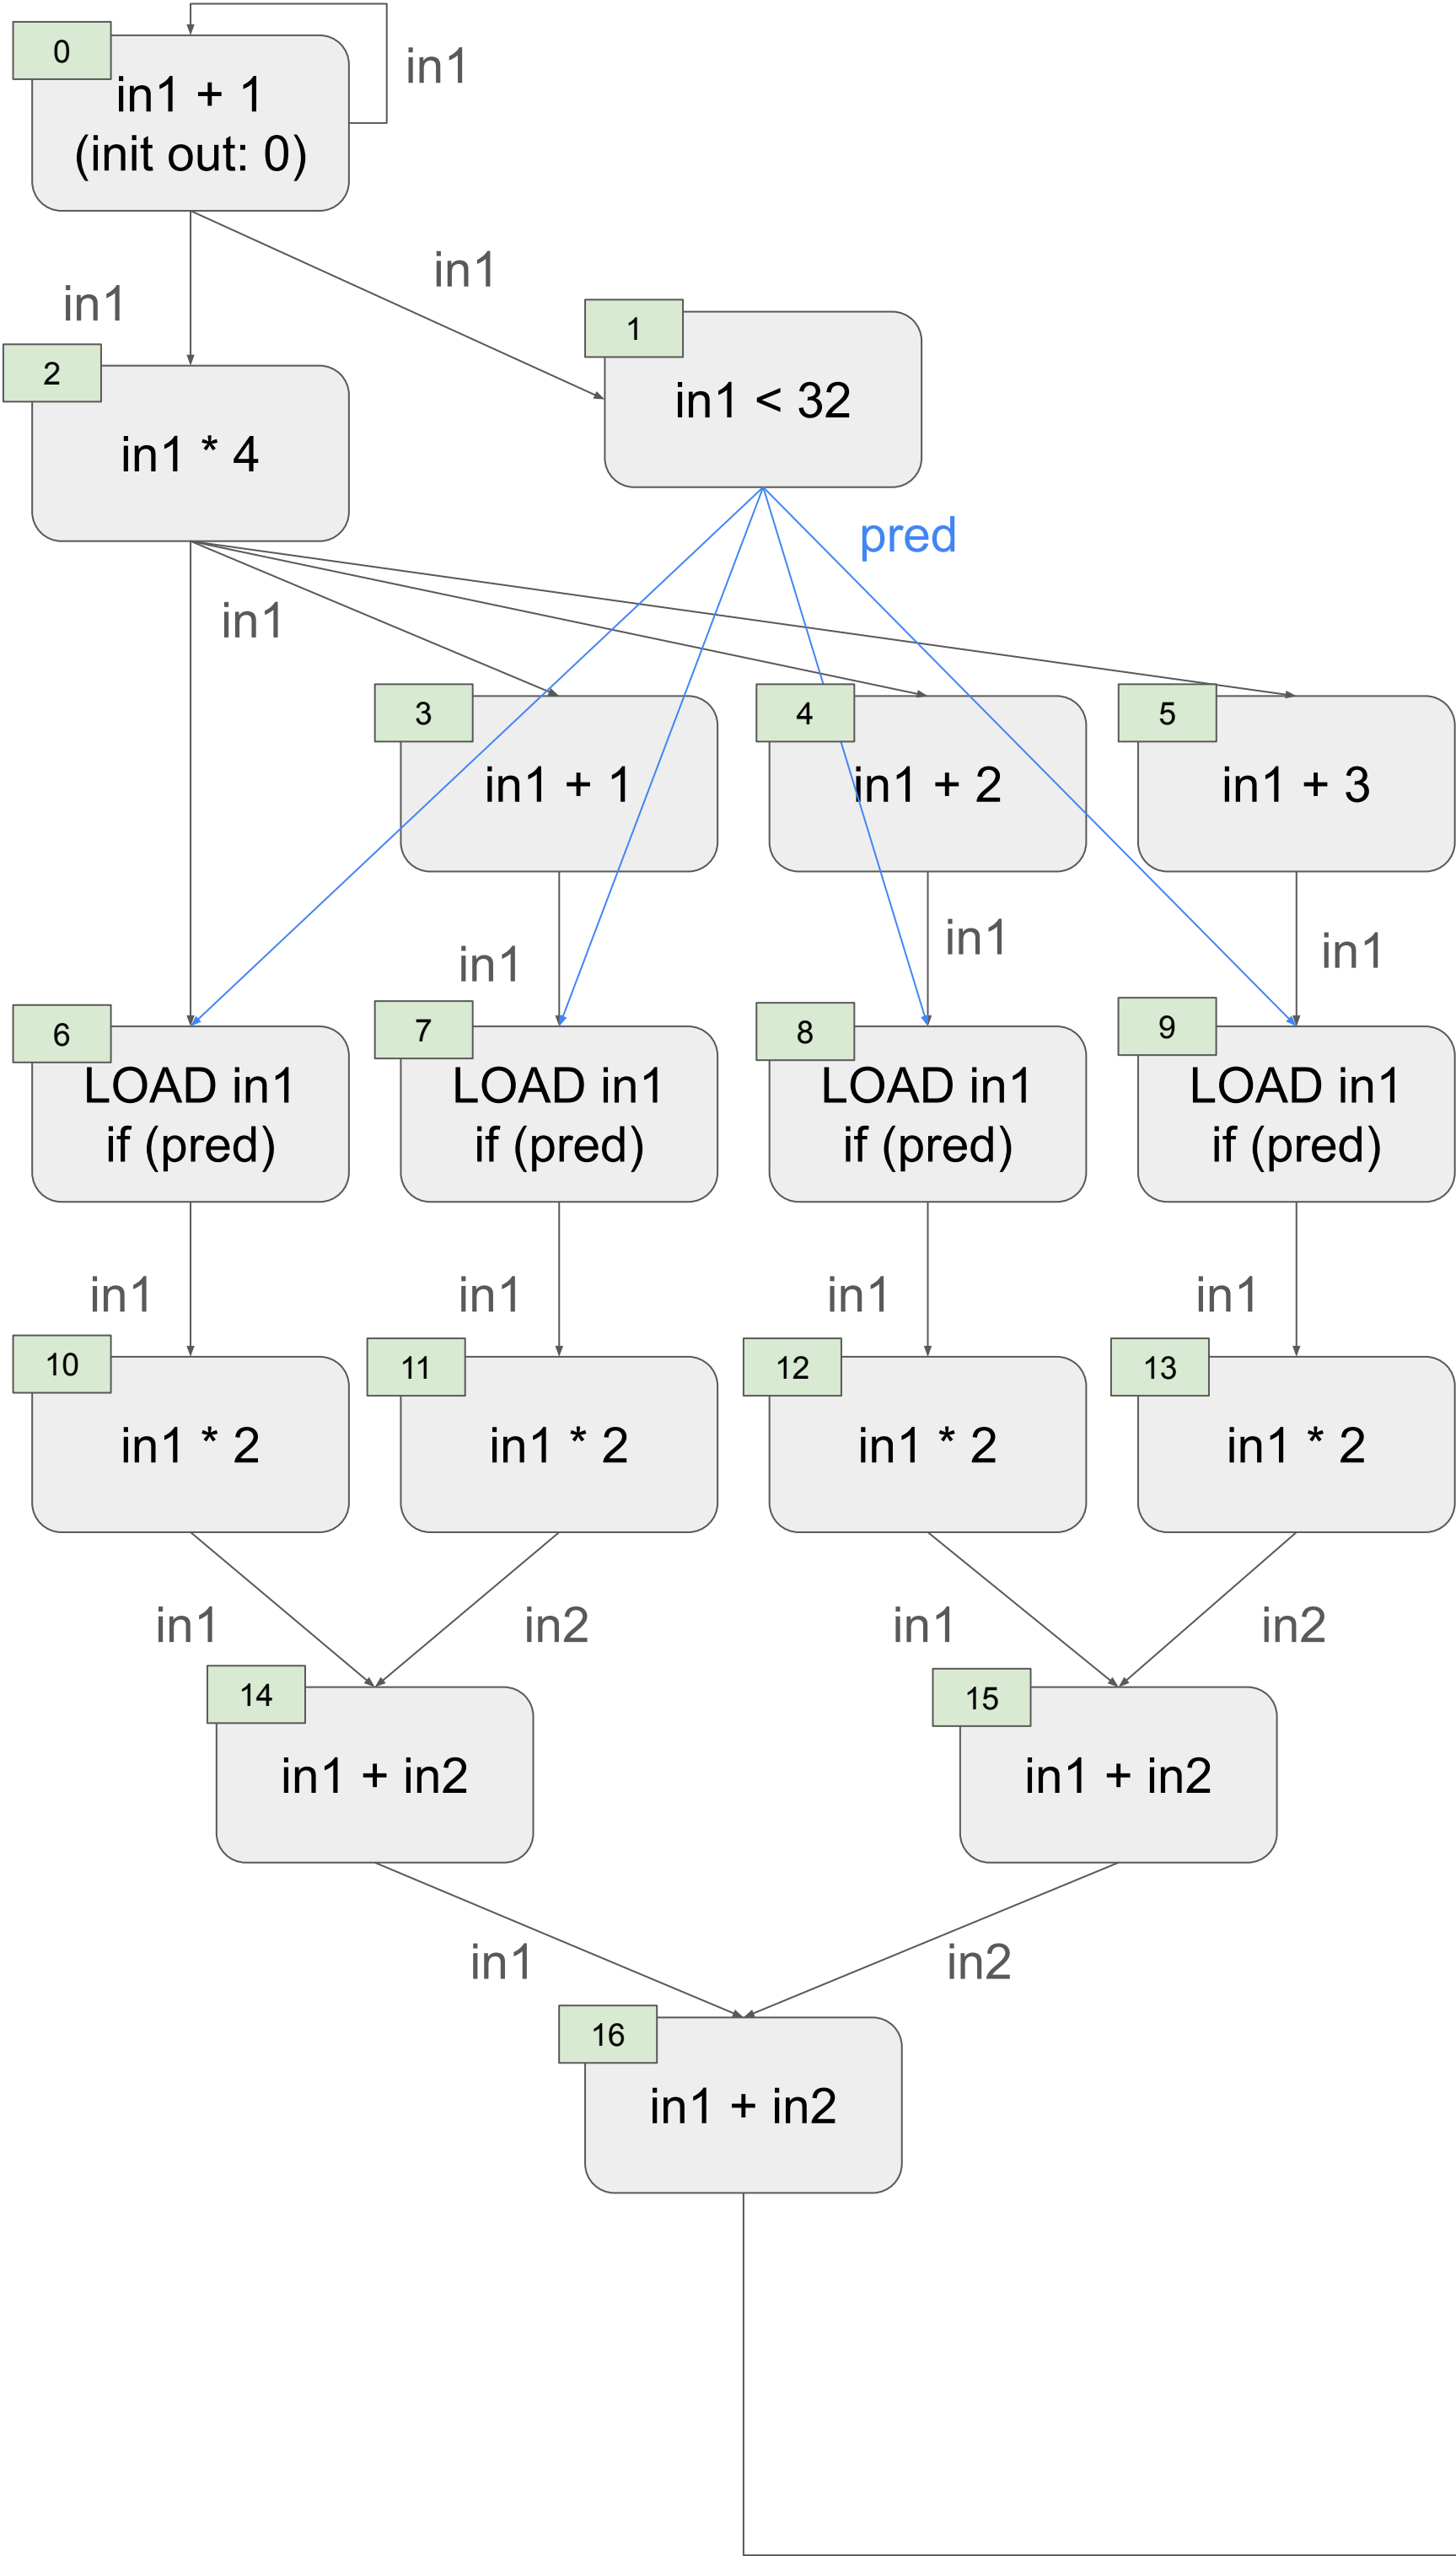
0
in1 + 1
(init out: 0)

in1

in1

in1

2
in1 * 4

1
in1 < 32

pred

in1

3
in1 + 1

4
in1 + 2

5
in1 + 3

in1

in1

in1

6
LOAD in1
if (pred)

7
LOAD in1
if (pred)

8
LOAD in1
if (pred)

9
LOAD in1
if (pred)

in1

in1

in1

in1

10
in1 * 2

11
in1 * 2

12
in1 * 2

13
in1 * 2

in1

in2

in1

in2

14
in1 + in2

15
in1 + in2

in1

in2

16
in1 + in2